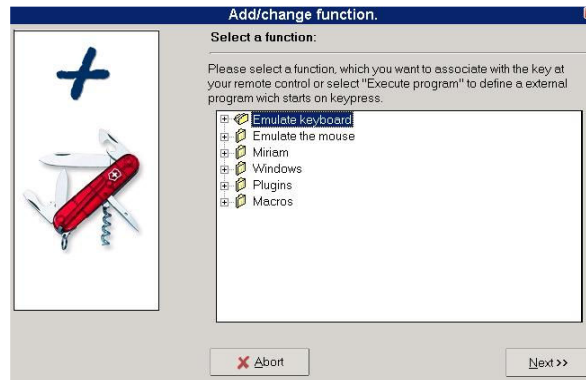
Add/change function.

Select a function:

Please select a function, which you want to associate with the key at your remote control or select "Execute program" to define a external program wich starts on keypress.

Emulate keyboard
Emulate the mouse
Miriam
Windows
Plugins
Macros

Abort

Next >>